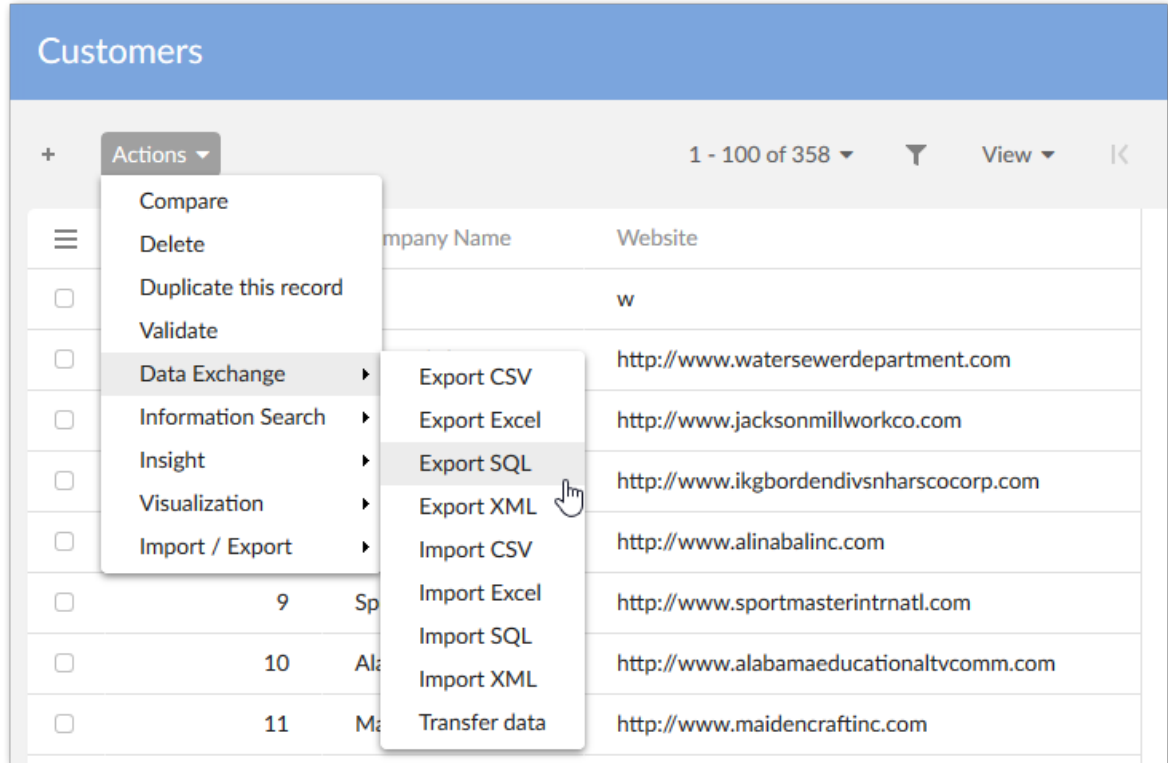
Customers

+ Actions ▾ 1 - 100 of 358 ▾ View ▾

Compare
Delete
Duplicate this record
Validate
Data Exchange
Information Search
Insight
Visualization
Import / Export

Export CSV
Export Excel
Export SQL
Export XML
Import CSV
Import Excel
Import SQL
Import XML
Transfer data

| | | mpany Name | Website |
|---|---|---|---|
| | | | w |
| | | | http://www.watersewerdepartment.com |
| | | | http://www.jacksonmillworkco.com |
| | | | http://www.ikgbordendivsnharscocorp.com |
| | | | http://www.alinabalinc.com |
| | 9 | Sp | http://www.sportmasterintrnatl.com |
| | 10 | Ala | http://www.alabamaeducationaltvcomm.com |
| | 11 | Ma | http://www.maidencraftinc.com |